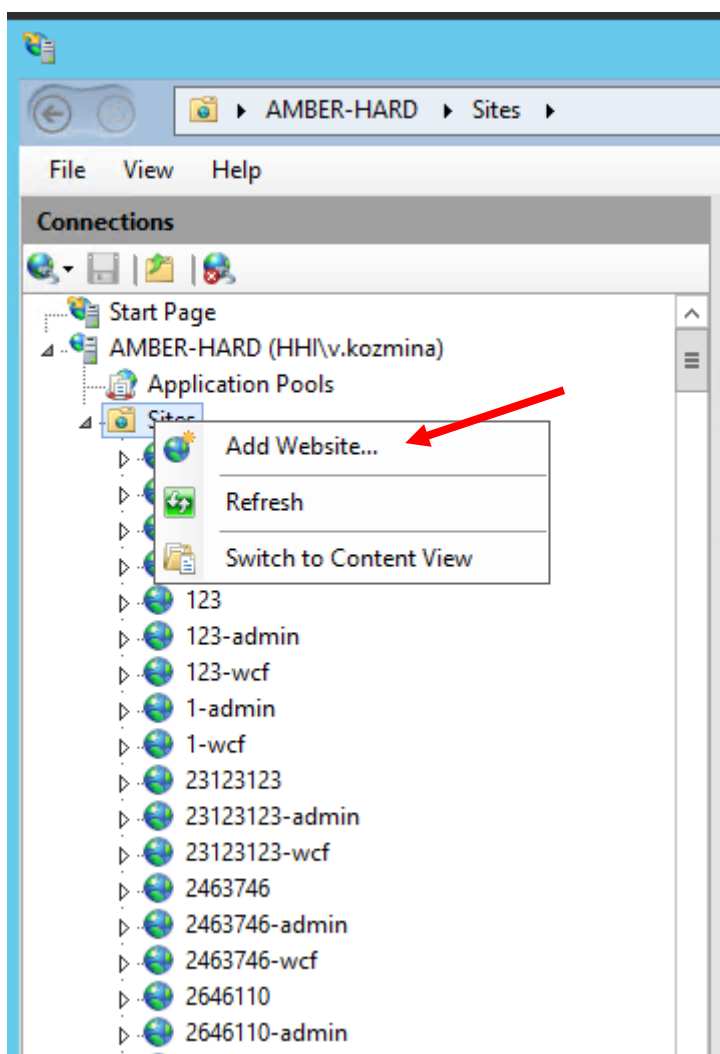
AMBER-HARD ▸ Sites ▸

File View Help

Connections

Start Page
AMBER-HARD (HHI\v.kozmina)
Application Pools
Sites

Add Website...
Refresh
Switch to Content View

123
123-admin
123-wcf
1-admin
1-wcf
23123123
23123123-admin
23123123-wcf
2463746
2463746-admin
2463746-wcf
2646110
2646110-admin